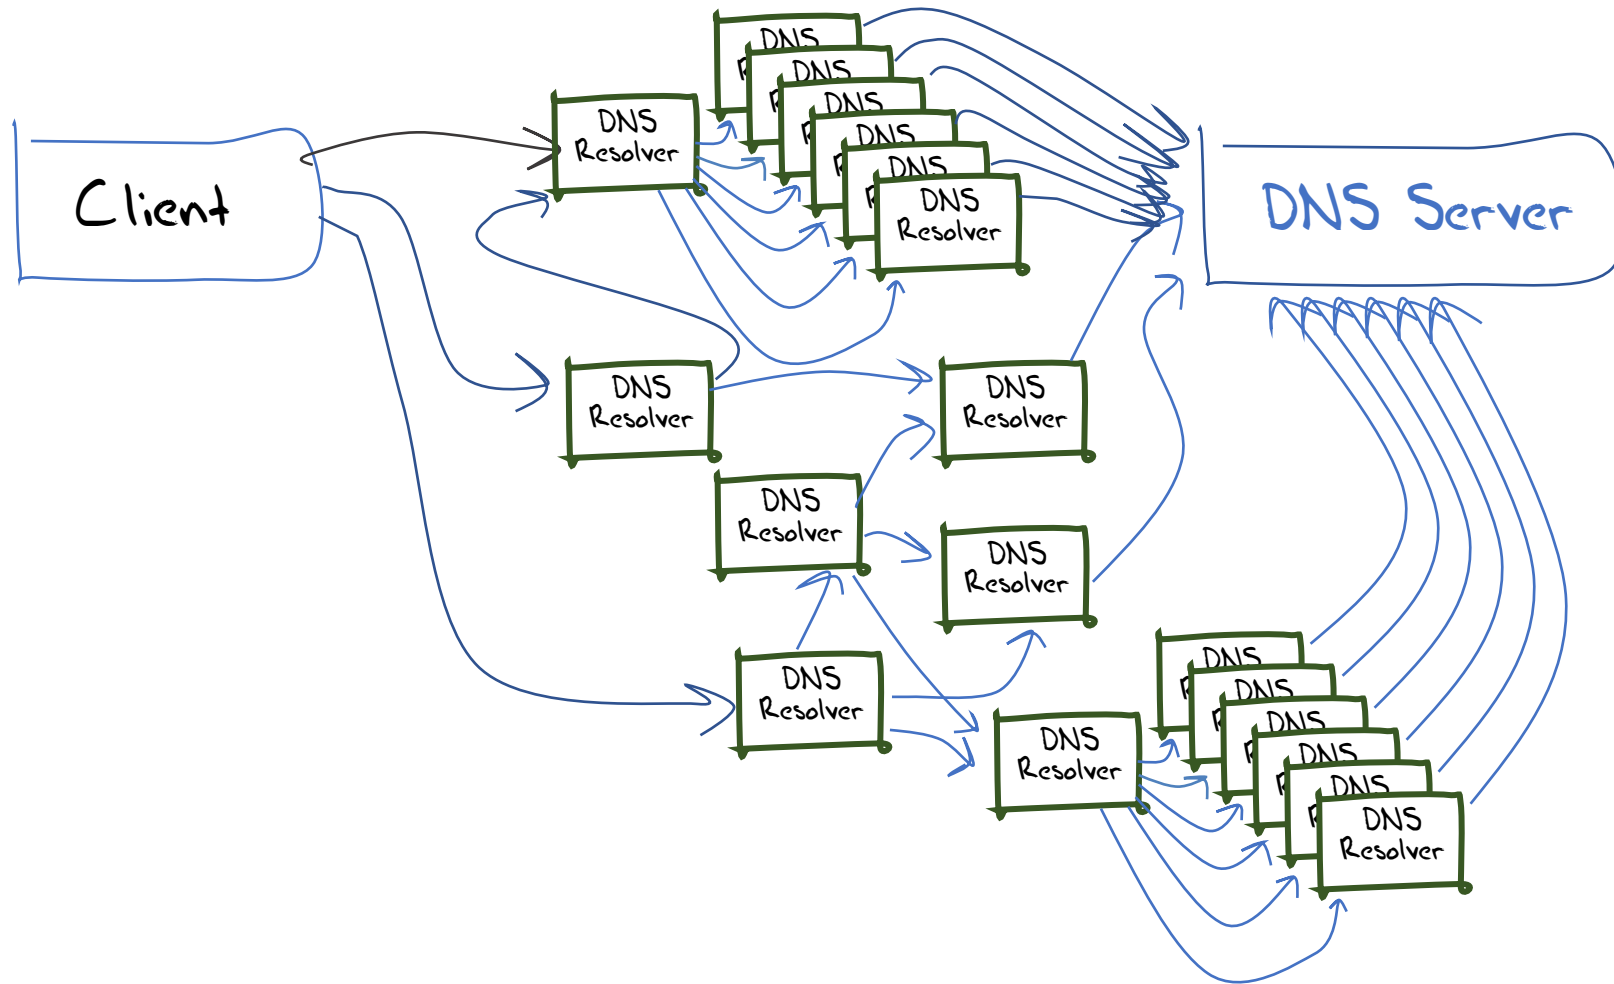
Client

DNS
Resolver

DNS
R

DNS
R

DNS
R

DNS
R

DNS
R

DNS
Resolver

DNS Server

DNS
Resolver

DNS
Resolver

DNS
Resolver

DNS
Resolver

DNS
Resolver

DNS
Resolver

DNS
R

DNS
R

DNS
R

DNS
R

DNS
R

DNS
Resolver